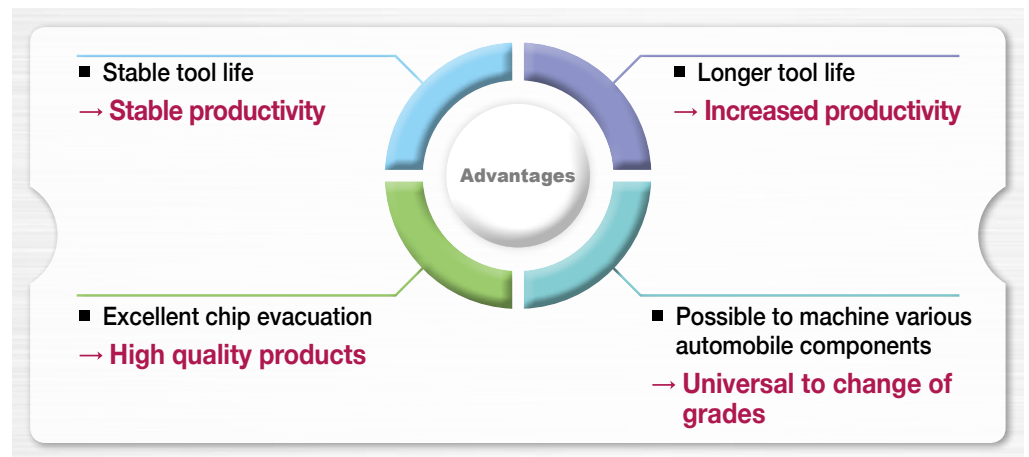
■ Stable tool life
→ Stable productivity

■ Longer tool life
→ Increased productivity

Advantages

■ Excellent chip evacuation
→ High quality products

■ Possible to machine various automobile components
→ Universal to change of grades